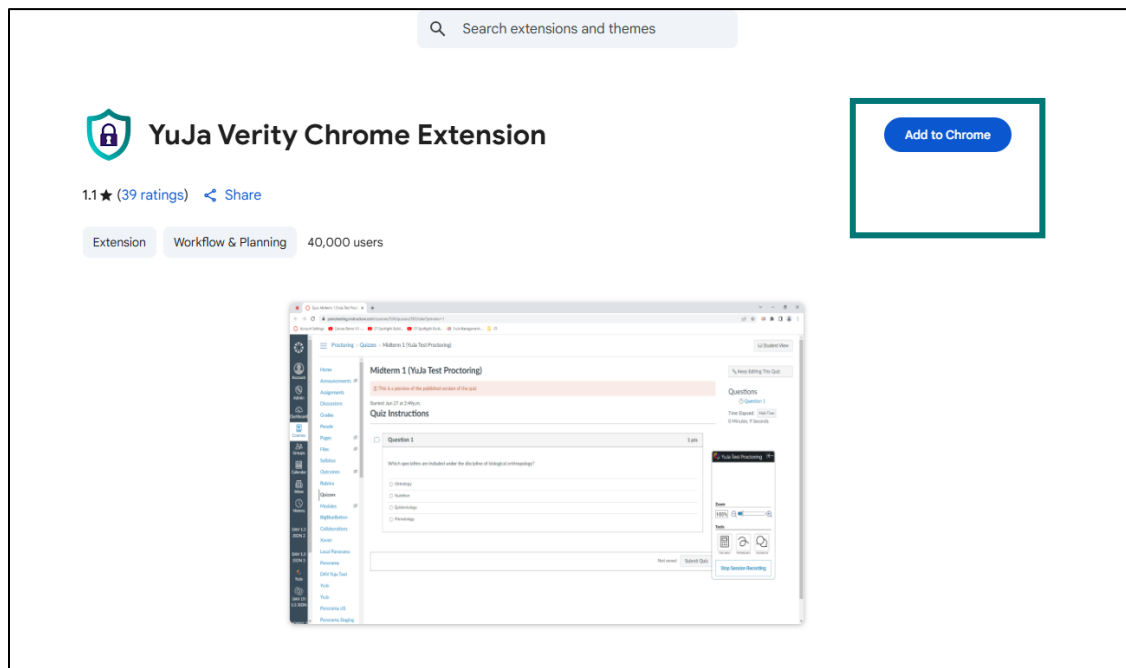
Search extensions and themes

YuJa Verity Chrome Extension

Add to Chrome

1.1 ★ (39 ratings) Share

Extension Workflow & Planning 40,000 users

Proctoring > Quizzes > Midterm 1 (YuJa Test Proctoring)

Student View

Home
Announcements
Assignments
Discussions
Grades
People
Pages
Files
Syllabus
Outcomes
Rubrics
Quizzes
Modules
BigBlueButton
Collaborations
Suvei
Local Panorama
Panorama
DAV YuJa Test
YuJa
YuJa
Panorama LB
Panorama Display

Midterm 1 (YuJa Test Proctoring)

This is a preview of the published version of the quiz

Started: Jun 27 at 2:49p.m.

Quiz Instructions

Keep Editing This Quiz

Questions
Question 1

Time Elapsed: Hide Time
0 Minutes, 9 Seconds

Question 1 1 pts

Which specialities are included under the discipline of biological anthropology?

Ethnology
Nutrition
Epidemiology
Primatology

YuJa Test Proctoring

Zoom
100%

Tools

Stop Session Recording

Not saved Submit Quiz